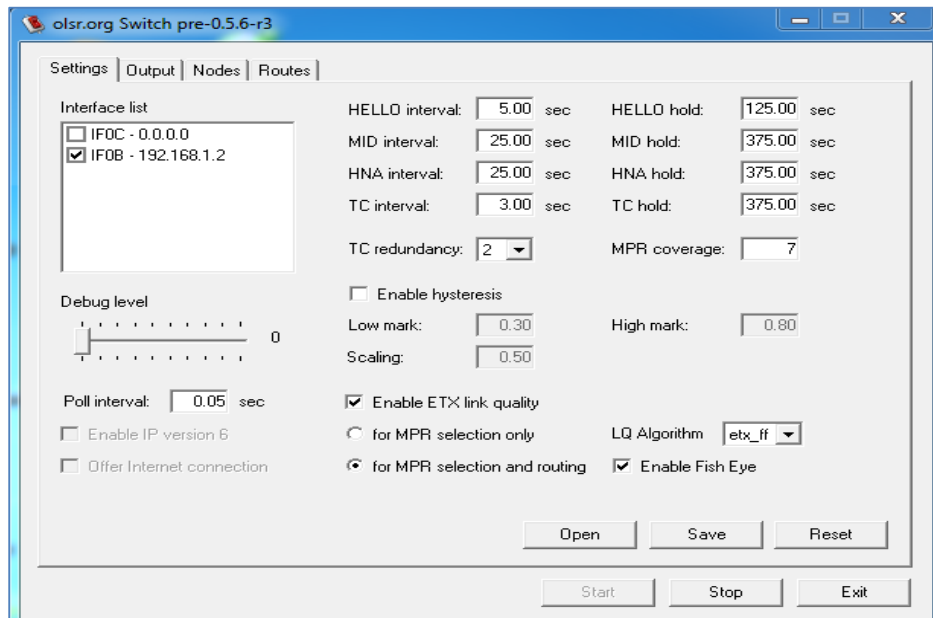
olsr.org Switch pre-0.5.6-r3

Settings | Output | Nodes | Routes

Interface list

IF0C - 0.0.0.0
IF0B - 192.168.1.2

Debug level

0

Poll interval: 0.05 sec

Enable IP version 6

Offer Internet connection

HELLO interval: 5.00 sec
MID interval: 25.00 sec
HNA interval: 25.00 sec
TC interval: 3.00 sec

HELLO hold: 125.00 sec
MID hold: 375.00 sec
HNA hold: 375.00 sec
TC hold: 375.00 sec

TC redundancy: 2

MPR coverage: 7

Enable hysteresis

Low mark: 0.30

High mark: 0.80

Scaling: 0.50

Enable ETX link quality

for MPR selection only

for MPR selection and routing

LQ Algorithm etx_ff

Enable Fish Eye

Open

Save

Reset

Start

Stop

Exit